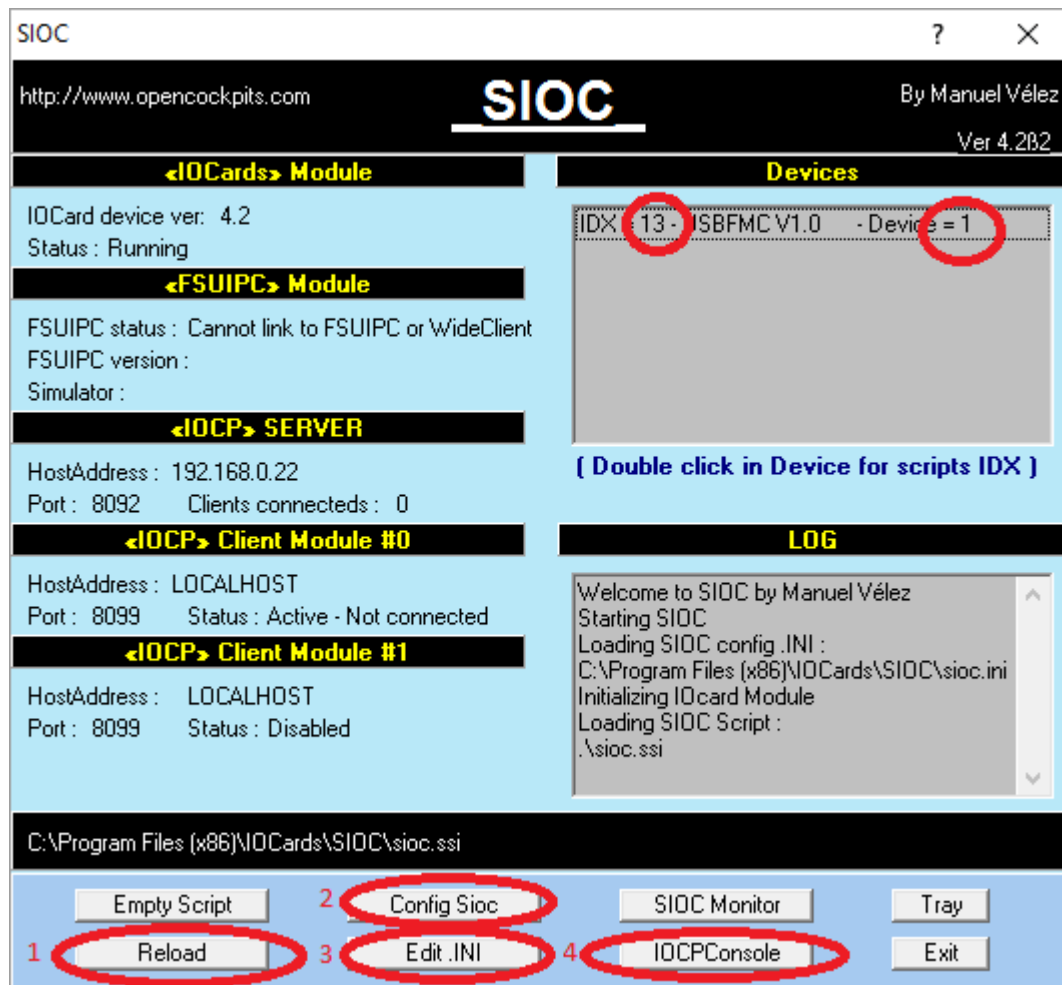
SIOC

?

http://www.opencockpits.com

SIOC

By Manuel Vélez

Ver 4.2B2

«IOCards» Module

IOCard device ver: 4.2
Status : Running

«FSUIPC» Module

FSUIPC status : Cannot link to FSUIPC or WideClient
FSUIPC version :
Simulator :

«IOCP» SERVER

HostAddress : 192.168.0.22
Port : 8092 Clients connecteds : 0

«IOCP» Client Module #0

HostAddress : LOCALHOST
Port : 8099 Status : Active - Not connected

«IOCP» Client Module #1

HostAddress : LOCALHOST
Port : 8099 Status : Disabled

Devices

IDX = 13 - USBFMC V1.0 - Device = 1

( Double click in Device for scripts IDX )

LOG

Welcome to SIOC by Manuel Vélez
Starting SIOC
Loading SIOC config .INI :
C:\Program Files (x86)\IOCards\SIOC\sioc.ini
Initializing IOcard Module
Loading SIOC Script :
.\sioc.ssi

C:\Program Files (x86)\IOCards\SIOC\sioc.ssi

Empty Script
2 Config Sioc
SIOC Monitor
Tray
1 Reload
3 Edit .INI
4 IOCPConsole
Exit